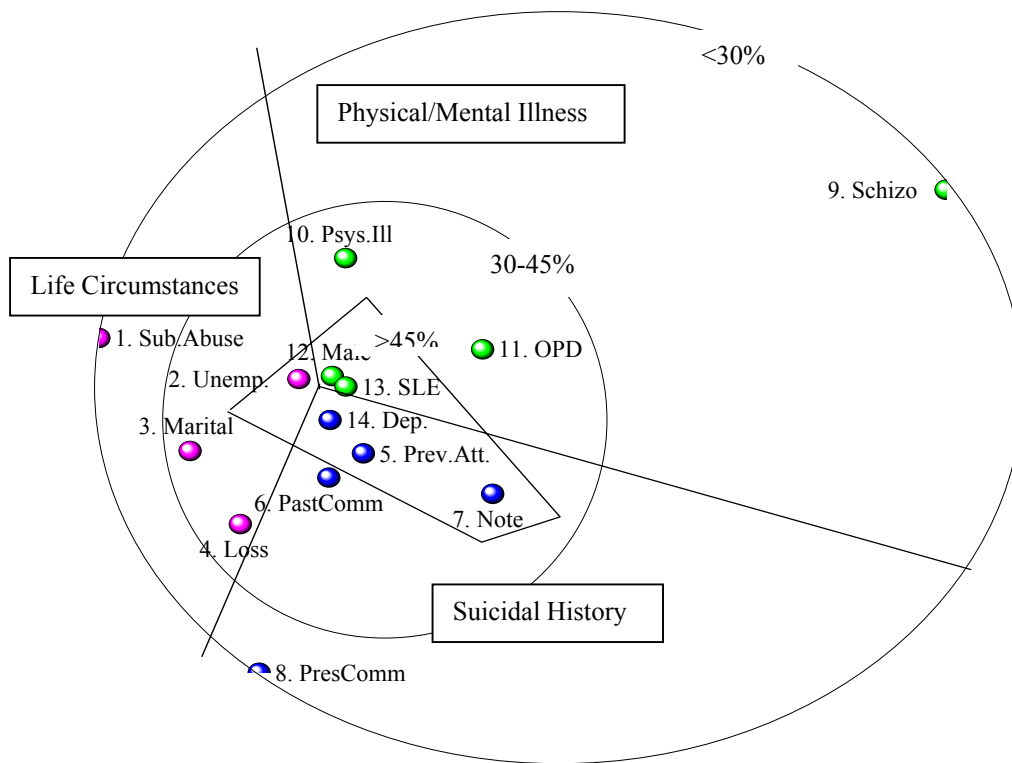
<30%

Physical/Mental Illness

9. Schizo

10. Psys.Ill

Life Circumstances

30-45%

1. Sub.Abuse

12. Male

>45%

11. OPD

2. Unemp.

13. SLE

14. Dep.

3. Marital

5. Prev.Att.

6. PastComm

7. Note

4. Loss

Suicidal History

8. PresComm